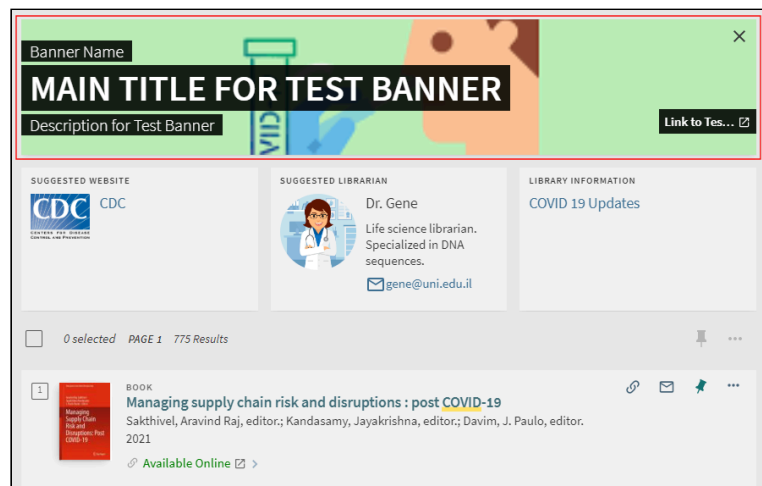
Banner Name
MAIN TITLE FOR TEST BANNER
Description for Test Banner
Link to Tes...
×

SUGGESTED WEBSITE
CDC
CENTERS FOR DISEASE CONTROL AND PREVENTION
CDC

SUGGESTED LIBRARIAN
Dr. Gene
Life science librarian. Specialized in DNA sequences.
gene@uni.edu.il

LIBRARY INFORMATION
COVID 19 Updates

0 selected PAGE 1 775 Results

1
BOOK
Managing supply chain risk and disruptions : post COVID-19
Sakthivel, Aravind Raj, editor.; Kandasamy, Jayakrishna, editor.; Davim, J. Paulo, editor.
2021
Available Online

Managing Supply Chain Risk and Disruptions: Post COVID-19